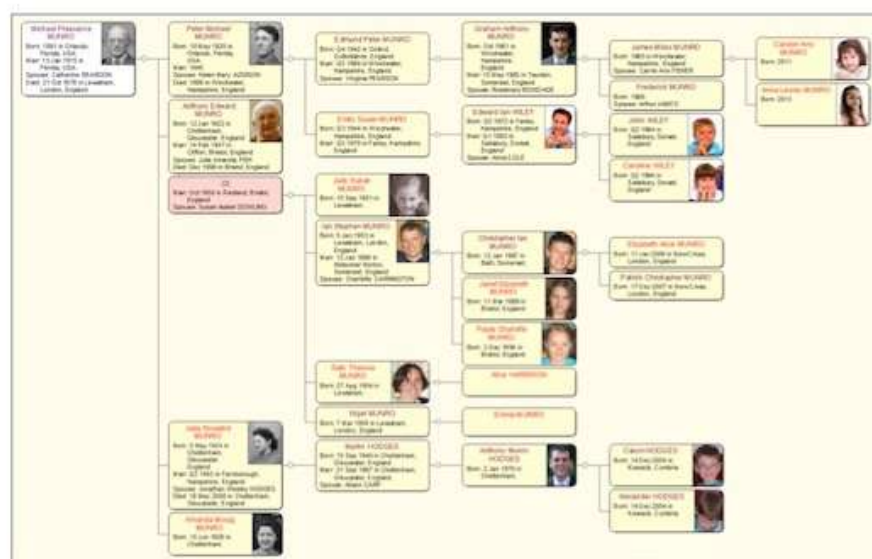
Michael Pleasance MUNRO
Born: 1893 in Orlando, Florida, USA
Marr: 13 Jan 1915 in Florida, USA
Spouse: Catherine BEARDON
Died: 21 Oct 1976 in Lewisham, London, England

Peter Michael MUNRO
Born: 10 May 1920 in Orlando, Florida, USA
Marr: 1940
Spouse: Helen Mary ADDISON
Died: 1989 in Winchester, Hampshire, England

Edmund Peter MUNRO
Born: Oct 1942 in Oxford, Oxfordshire, England
Marr: 1964 in Winchester, Hampshire, England
Spouse: Virginia PEARSON

Graham Anthony MUNRO
Born: Oct 1965 in Winchester, Hampshire, England
Marr: 10 May 1985 in Taunton, Somerset, England
Spouse: Rosemary WOODHEAD

James Brian MUNRO
Born: 1985 in Winchester, Hampshire, England
Spouse: Carrie Ann FISHER

Carolyn Ann MUNRO
Born: 2011

Anna Louise MUNRO
Born: 2013

Frederick MUNRO
Born: 1986
Spouse: Arthur AMES

Anthony Edward MUNRO
Born: 12 Jan 1922 in Cheltenham, Gloucester, England
Marr: 14 Feb 1947 in Clifton, Bristol, England
Spouse: Julie Amanda FISH
Died: Dec 1996 in Bristol, England

Emily Susan MUNRO
Born: 1944 in Winchester, Hampshire, England
Marr: 1970 in Farley, Hampshire, England

Edward Ian WILEY
Born: 1943 in Farley, Hampshire, England
Died: 1993 in Salisbury, Dorset, England
Spouse: Anne COLE

John WILEY
Born: 1984 in Salisbury, Dorset, England

Caroline WILEY
Born: 1984 in Salisbury, Dorset, England

DJ
Marr: Oct 1953 in Redland, Bristol, England
Spouse: Susan Isabel DOWLING

Julie Sarah MUNRO
Born: 15 Sep 1951 in Lewisham

Ian Stephen MUNRO
Born: 5 Jan 1953 in Lewisham, London, England
Marr: 12 Jun 1986 in Midsomer Norton, Somerset, England
Spouse: Charlotte CARRINGTON

Christopher Ian MUNRO
Born: 12 Jan 1987 in Bath, Somerset

Elizabeth Alice MUNRO
Born: 11 Jan 2006 in Stow-on-the-Wold, London, England

Patrick Christopher MUNRO
Born: 17 Dec 2007 in Stow-on-the-Wold, London, England

Janet Elizabeth MUNRO
Born: 11 Mar 1989 in Bristol, England

Paula Charlotte MUNRO
Born: 3 Sep 1996 in Bristol, England

Sally Theresa MUNRO
Born: 27 Aug 1954 in Lewisham

Alex HARRISON

Nigel MUNRO
Born: 7 Mar 1956 in Lewisham, London, England

Edward MUNRO

Sally Elizabeth MUNRO
Born: 3 May 1924 in Cheltenham, Gloucester, England
Marr: 22 1943 in Farnborough, Hampshire, England
Spouse: Jonathan Wesley HODGES
Died: 18 May 2000 in Cheltenham, Gloucester, England

Martin HODGES
Born: 19 Sep 1944 in Cheltenham, Gloucester, England
Died: 21 Sep 1997 in Cheltenham, Gloucester, England
Spouse: Alison CARR

Anthony Martin HODGES
Born: 2 Jan 1970 in Cheltenham

Gavin HODGES
Born: 14 Dec 2004 in Keswick, Cumbria

Alexander HODGES
Born: 14 Dec 2004 in Keswick, Cumbria

Amanda Rose MUNRO
Born: 15 Jun 1928 in Cheltenham